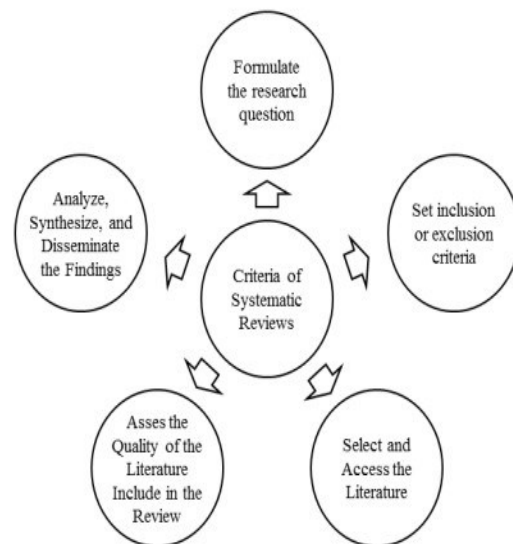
Formulate the research question

Set inclusion or exclusion criteria

Select and Access the Literature

Asses the Quality of the Literature Include in the Review

Analyze, Synthesize, and Disseminate the Findings

Criteria of Systematic Reviews